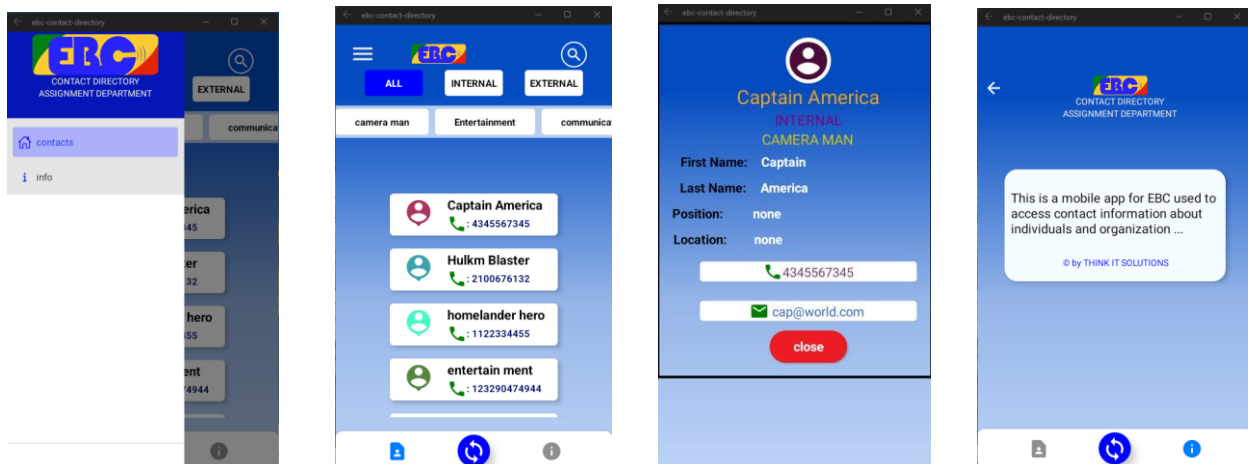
ebc-contact-directory

EBC

CONTACT DIRECTORY
ASSIGNMENT DEPARTMENT

EXTERNAL

communica

contacts

info

erica
345

ster
32

hero
55

ent
4944

ebc-contact-directory

EBC

ALL

INTERNAL

EXTERNAL

camera man

Entertainment

communica

Captain America
: 4345567345

Hulkm Blaster
: 2100676132

homelander hero
: 1122334455

entertain ment
: 123290474944

ebc-contact-directory

Captain America

INTERNAL

CAMERA MAN

First Name: Captain

Last Name: America

Position: none

Location: none

4345567345

cap@world.com

close

ebc-contact-directory

EBC

CONTACT DIRECTORY
ASSIGNMENT DEPARTMENT

This is a mobile app for EBC used to access contact information about individuals and organization ...

© by THINK IT SOLUTIONS